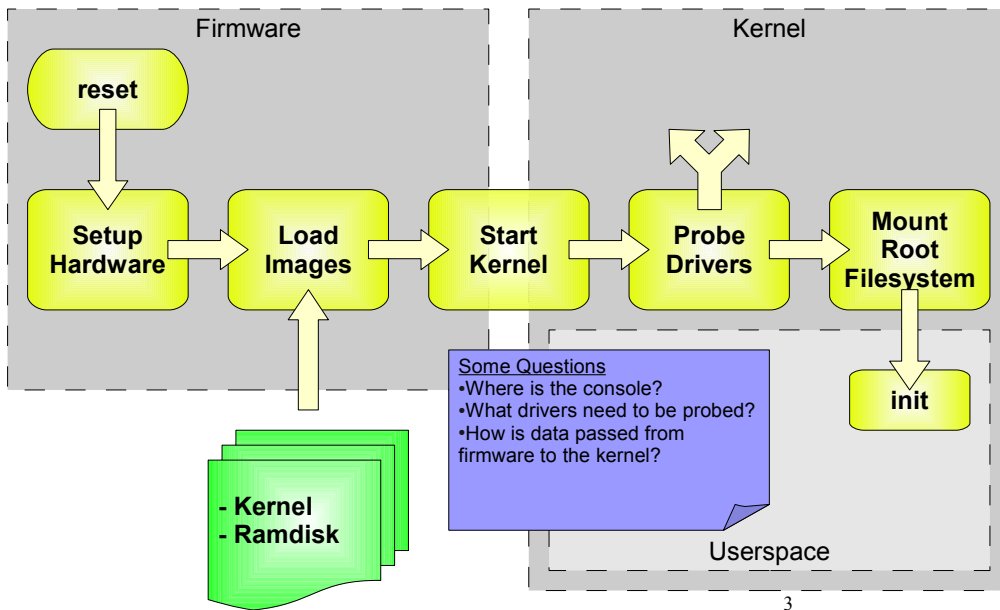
Firmware

Kernel

reset

Setup Hardware

Load Images

Start Kernel

Probe Drivers

Mount Root Filesystem

init

Some Questions
•Where is the console?
•What drivers need to be probed?
•How is data passed from firmware to the kernel?

- Kernel
- Ramdisk

Userspace

3